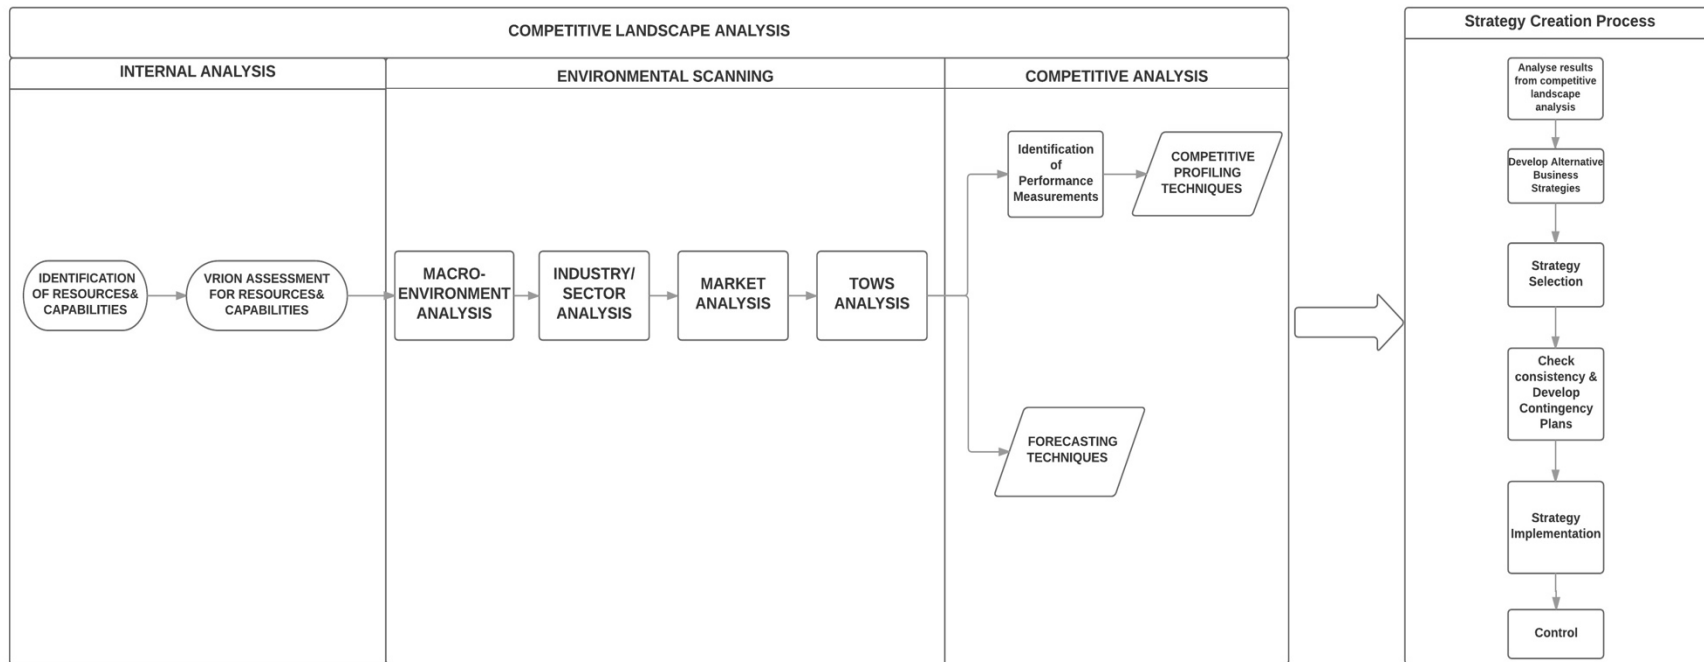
COMPETITIVE LANDSCAPE ANALYSIS

INTERNAL ANALYSIS

ENVIRONMENTAL SCANNING

COMPETITIVE ANALYSIS

IDENTIFICATION OF RESOURCES& CAPABILITIES

VRION ASSESSMENT FOR RESOURCES& CAPABILITIES

MACRO-ENVIRONMENT ANALYSIS

INDUSTRY/ SECTOR ANALYSIS

MARKET ANALYSIS

TOWS ANALYSIS

Identification of Performance Measurements

COMPETITIVE PROFILING TECHNIQUES

FORECASTING TECHNIQUES

Strategy Creation Process

Analyse results from competitive landscape analysis

Develop Alternative Business Strategies

Strategy Selection

Check consistency & Develop Contingency Plans

Strategy Implementation

Control